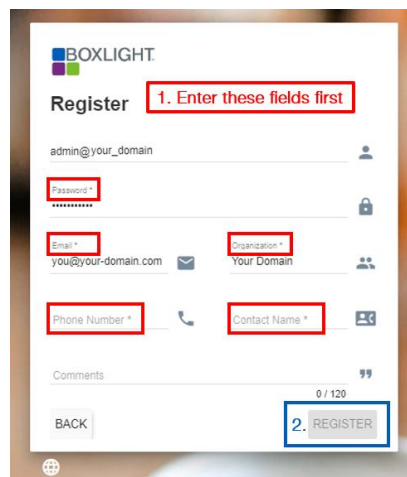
BOXLIGHT.

Register

1. Enter these fields first

admin@your_domain

Password *
•••••••••••

Email *
you@your-domain.com

Organization *
Your Domain

Phone Number *

Contact Name *

Comments

0 / 120

BACK

2. REGISTER